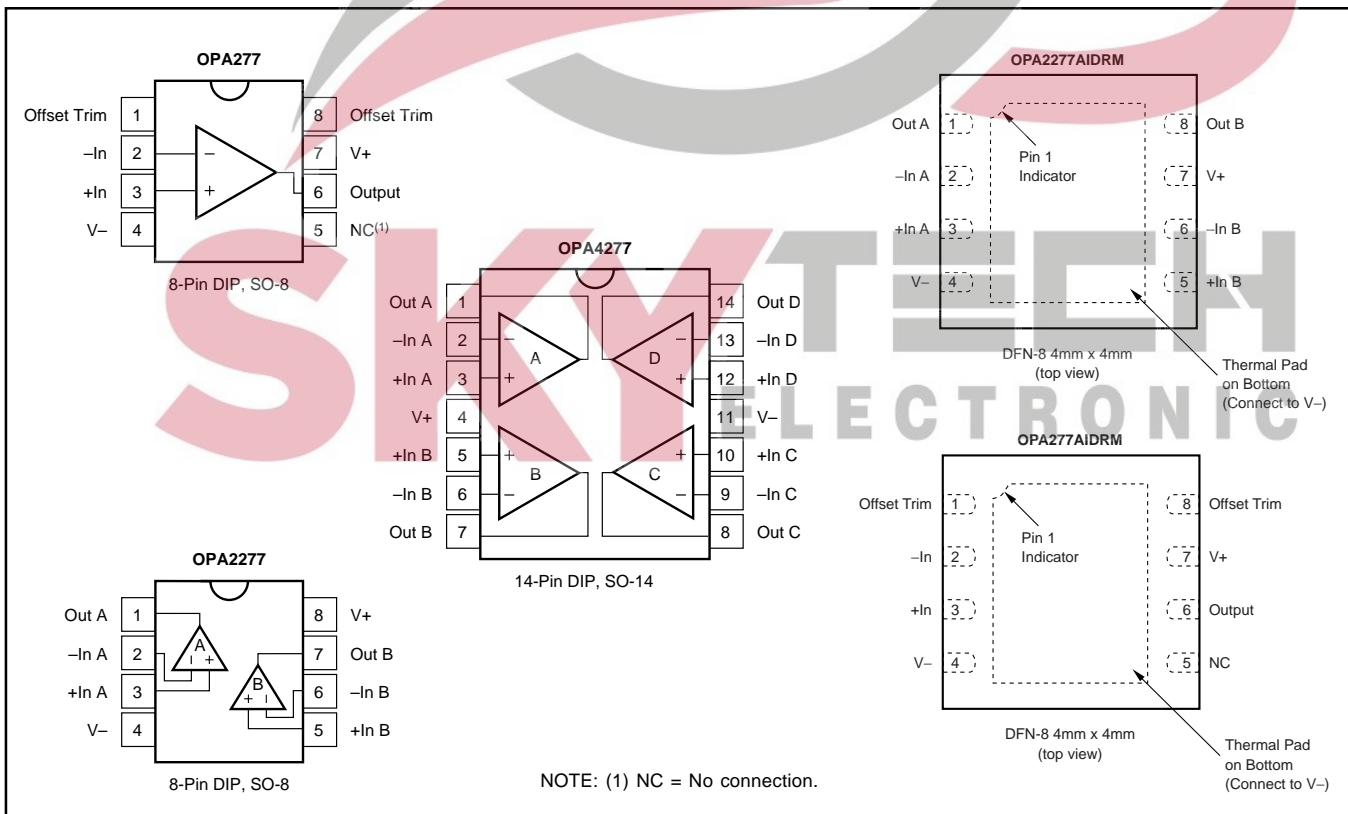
OPA277

Offset Trim 1
–In 2
+In 3
V– 4
8 Offset Trim
7 V+
6 Output
5 NC$^{(1)}$
–
+

8-Pin DIP, SO-8

OPA4277

Out A 1
–In A 2
+In A 3
V+ 4
+In B 5
–In B 6
Out B 7
14 Out D
13 –In D
12 +In D
11 V–
10 +In C
9 –In C
8 Out C
A
B
C
D
–
+

14-Pin DIP, SO-14

OPA2277

Out A 1
–In A 2
+In A 3
V– 4
8 V+
7 Out B
6 –In B
5 +In B
A
B

8-Pin DIP, SO-8

NOTE: (1) NC = No connection.

OPA2277AIDRM

Out A 1
–In A 2
+In A 3
V– 4
8 Out B
7 V+
6 –In B
5 +In B
Pin 1 Indicator

DFN-8 4mm x 4mm (top view)

Thermal Pad on Bottom (Connect to V–)

OPA277AIDRM

Offset Trim 1
–In 2
+In 3
V– 4
8 Offset Trim
7 V+
6 Output
5 NC
Pin 1 Indicator

DFN-8 4mm x 4mm (top view)

Thermal Pad on Bottom (Connect to V–)

SKYTECH
ELECTRONIC